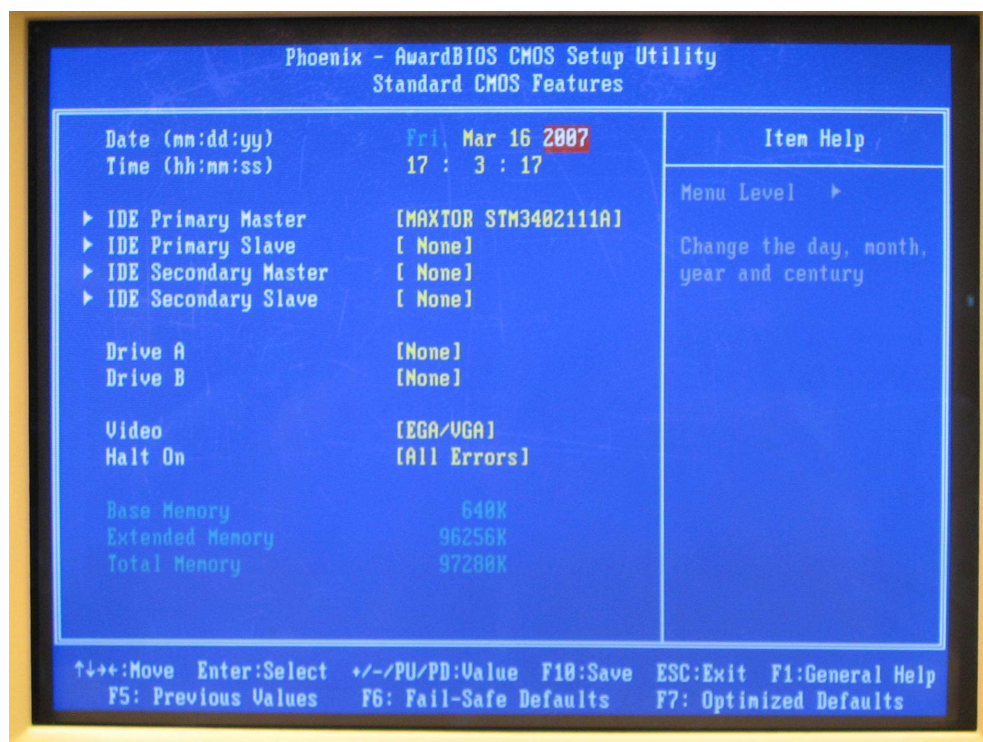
Phoenix - AwardBIOS CMOS Setup Utility
Standard CMOS Features

Date (mm:dd:yy) Fri, Mar 16 2007
Time (hh:mm:ss) 17 : 3 : 17

▶ IDE Primary Master [MAXTOR STM3402111A]
▶ IDE Primary Slave [ None]
▶ IDE Secondary Master [ None]
▶ IDE Secondary Slave [ None]

Drive A [None]
Drive B [None]

Video [EGA/VGA]
Halt On [All Errors]

Base Memory 640K
Extended Memory 96256K
Total Memory 97280K

Item Help

Menu Level ▶

Change the day, month, year and century

↑↓→←:Move Enter:Select +/-/PU/PD:Value F10:Save ESC:Exit F1:General Help
F5: Previous Values F6: Fail-Safe Defaults F7: Optimized Defaults